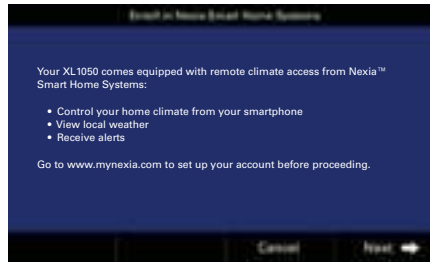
Enroll in Nexia Smart Home Systems

Your XL1050 comes equipped with remote climate access from Nexia™ Smart Home Systems:

• Control your home climate from your smartphone
• View local weather
• Receive alerts

Go to www.mynexia.com to set up your account before proceeding.

Cancel

Next